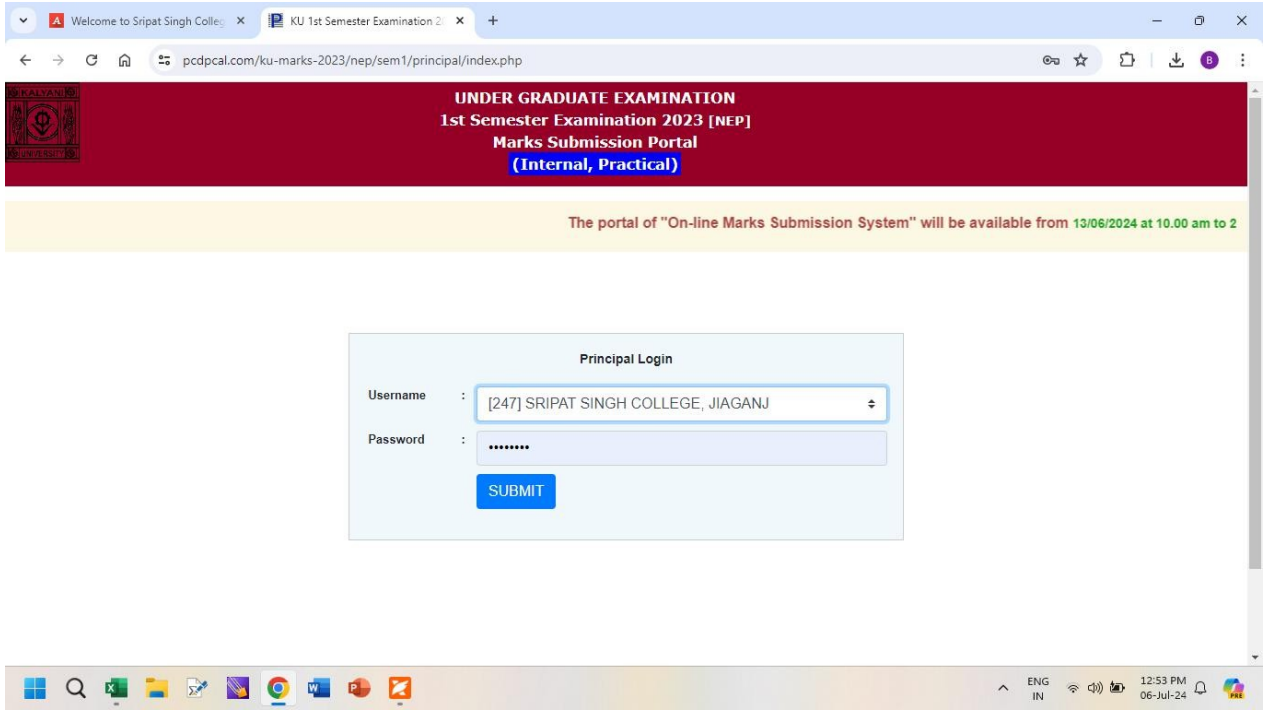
Welcome to Sripat Singh Colleg ×
KU 1st Semester Examination 2 ×
+

pcdpcal.com/ku-marks-2023/nep/sem1/principal/index.php

KALYANI
UNIVERSITY

UNDER GRADUATE EXAMINATION
1st Semester Examination 2023 [NEP]
Marks Submission Portal
(Internal, Practical)

The portal of "On-line Marks Submission System" will be available from 13/06/2024 at 10.00 am to 2

Principal Login

Username : [247] SRIPAT SINGH COLLEGE, JIAGANJ

Password : ••••••••

SUBMIT

ENG
IN
12:53 PM
06-Jul-24